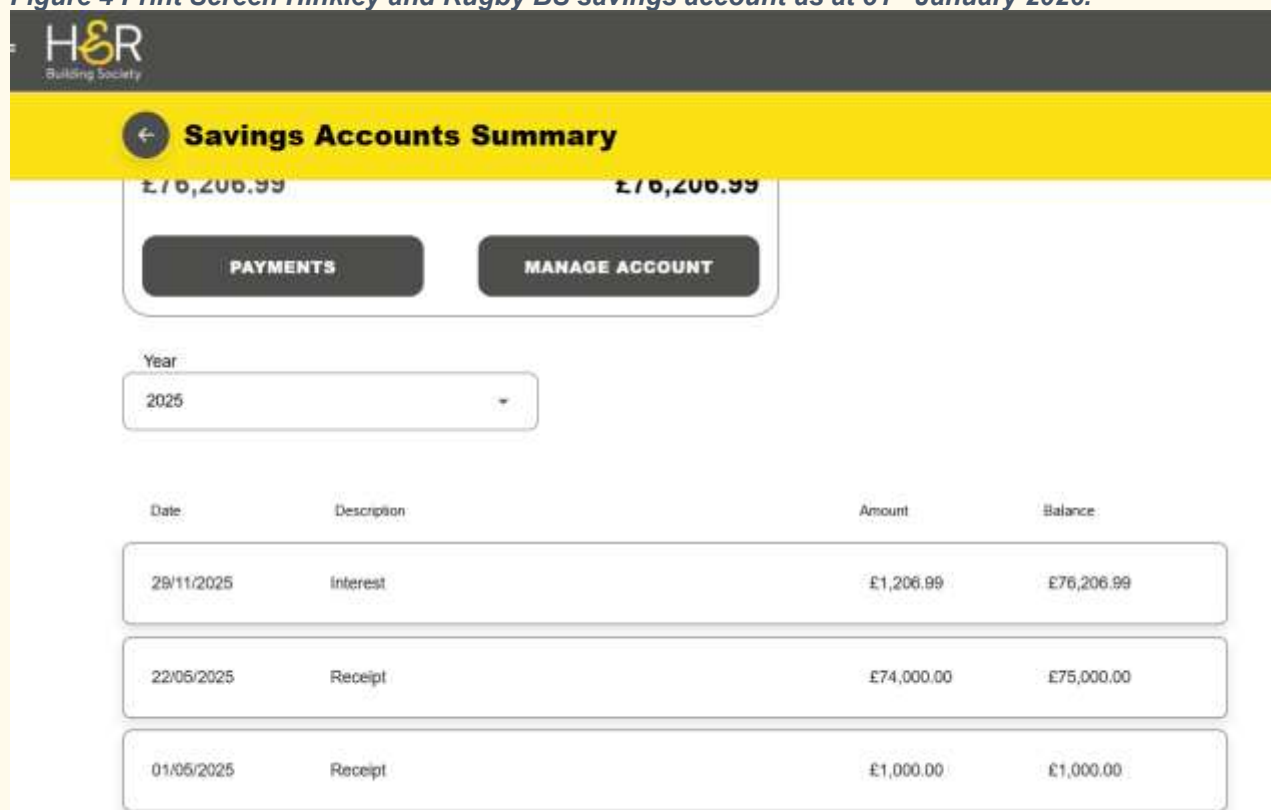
Figure 4 Print Screen Hinkley and Rugby BS savings account as at 31st January 2026.

H&R
Building Society

Savings Accounts Summary

£76,206.99 £76,206.99

PAYMENTS

MANAGE ACCOUNT

Year
2025

| Date | Description | Amount | Balance |
|---|---|---|---|
| 29/11/2025 | Interest | £1,206.99 | £76,206.99 |
| 22/05/2025 | Receipt | £74,000.00 | £75,000.00 |
| 01/05/2025 | Receipt | £1,000.00 | £1,000.00 |